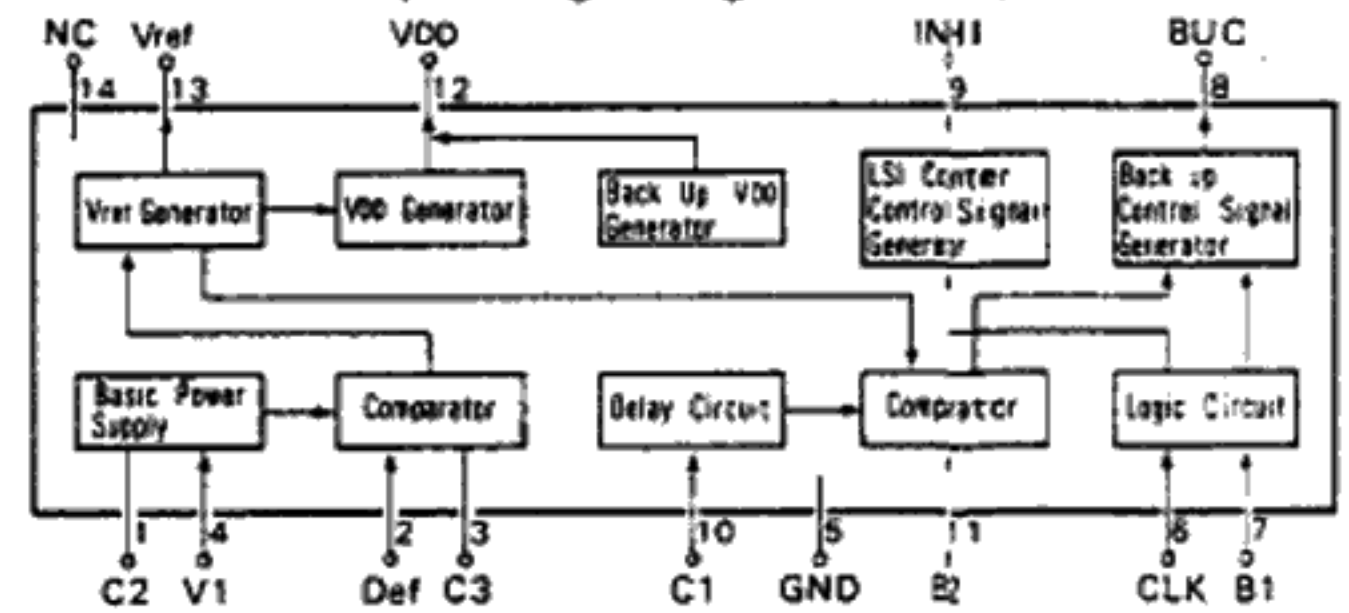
NC
14
Vref
13
VDD
12
INH1
9
BUC
8

Vref Generator
VDD Generator
Back Up VDD Generator
LSI Center Control Signal Generator
Back up Control Signal Generator

Basic Power Supply
Comparator
Delay Circuit
Comparator
Logic Circuit

1
C2
4
V1
2
Def
3
C3
10
C1
5
GND
11
B2
6
CLK
7
B1